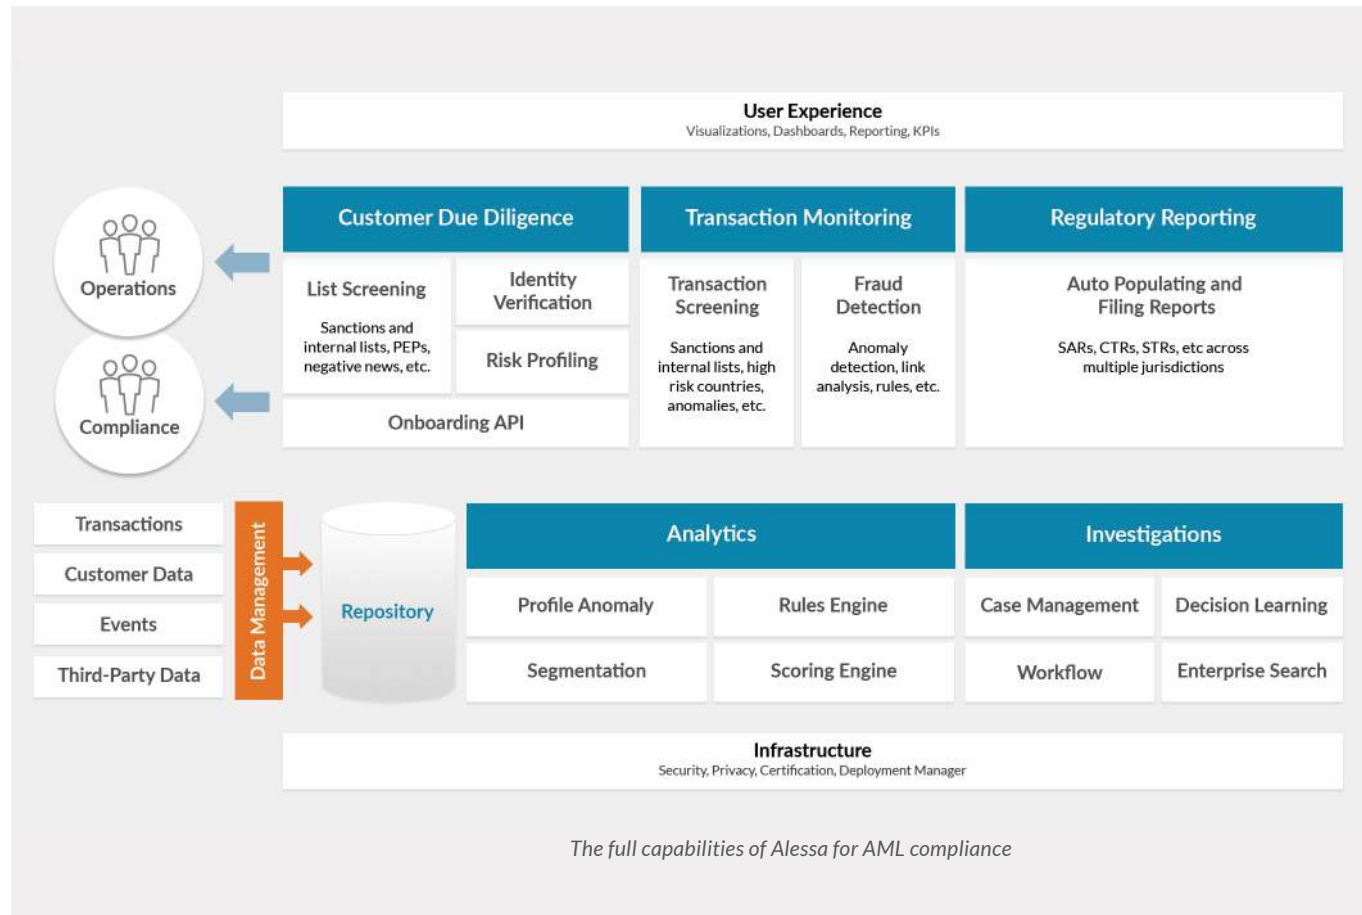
User Experience
Visualizations, Dashboards, Reporting, KPIs

Operations

Compliance

Customer Due Diligence

List Screening
Sanctions and internal lists, PEPs, negative news, etc.

Identity Verification

Risk Profiling

Onboarding API

Transaction Monitoring

Transaction Screening
Sanctions and internal lists, high risk countries, anomalies, etc.

Fraud Detection
Anomaly detection, link analysis, rules, etc.

Regulatory Reporting

Auto Populating and Filing Reports
SARs, CTRs, STRs, etc across multiple jurisdictions

Transactions

Customer Data

Events

Third-Party Data

Data Management

Repository

Analytics

Profile Anomaly

Rules Engine

Segmentation

Scoring Engine

Investigations

Case Management

Decision Learning

Workflow

Enterprise Search

Infrastructure
Security, Privacy, Certification, Deployment Manager

The full capabilities of Alessa for AML compliance